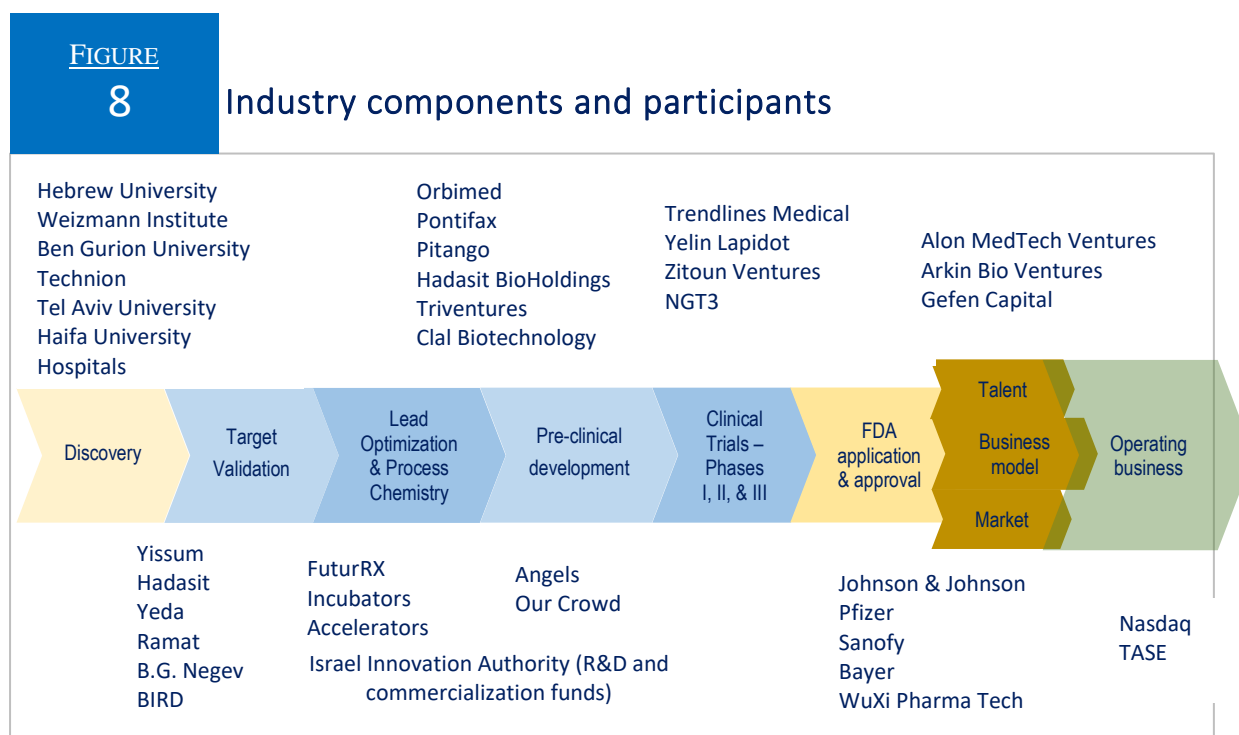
FIGURE
8
Industry components and participants

Hebrew University
Weizmann Institute
Ben Gurion University
Technion
Tel Aviv University
Haifa University
Hospitals

Orbimed
Pontifax
Pitango
Hadasit BioHoldings
Triventures
Clal Biotechnology

Trendlines Medical
Yelin Lapidot
Zitoun Ventures
NGT3

Alon MedTech Ventures
Arkin Bio Ventures
Gefen Capital

Discovery

Target Validation

Lead Optimization & Process Chemistry

Pre-clinical development

Clinical Trials – Phases I, II, & III

FDA application & approval

Talent

Business model

Market

Operating business

Yissum
Hadasit
Yeda
Ramat
B.G. Negev
BIRD

FuturRX
Incubators
Accelerators

Angels
Our Crowd

Israel Innovation Authority (R&D and commercialization funds)

Johnson & Johnson
Pfizer
Sanofy
Bayer
WuXi Pharma Tech

Nasdaq
TASE